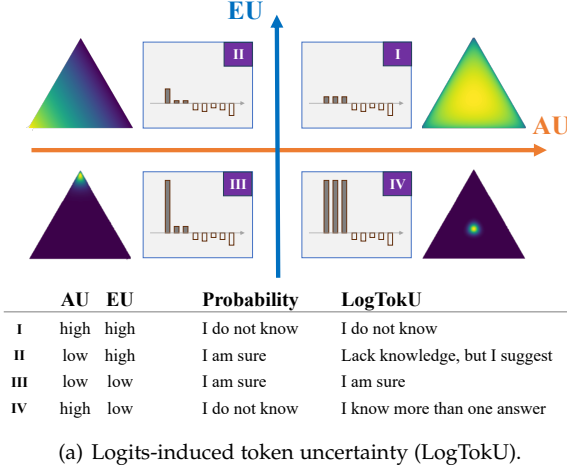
EU

II

I

AU

III

IV

| | AU | EU | Probability | LogTokU |
|---|---|---|---|---|
| I | high | high | I do not know | I do not know |
| II | low | high | I am sure | Lack knowledge, but I suggest |
| III | low | low | I am sure | I am sure |
| IV | high | low | I do not know | I know more than one answer |

(a) Logits-induced token uncertainty (LogTokU).